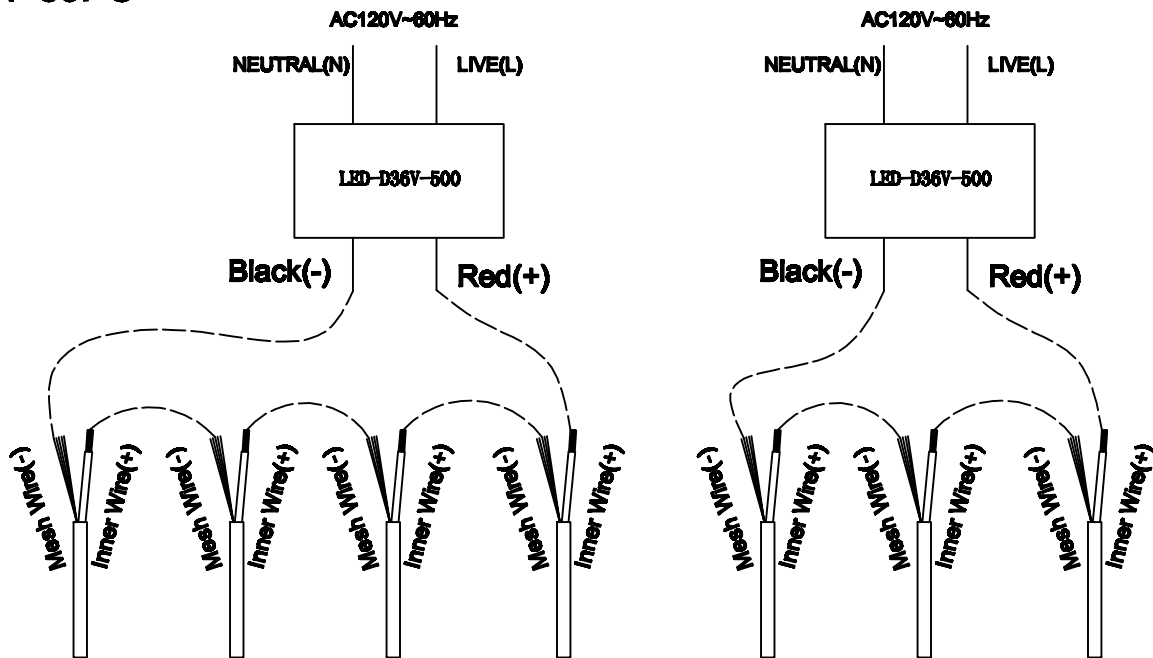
AC120V~60Hz
NEUTRAL(N) LIVE(L)
LED-D36V-500
Black(-) Red(+)
Mesh Wire(-) Inner Wire(+) Mesh Wire(-) Inner Wire(+) Mesh Wire(-) Inner Wire(+) Mesh Wire(-) Inner Wire(+)

AC120V~60Hz
NEUTRAL(N) LIVE(L)
LED-D36V-500
Black(-) Red(+)
Mesh Wire(-) Inner Wire(+) Mesh Wire(-) Inner Wire(+) Mesh Wire(-) Inner Wire(+)